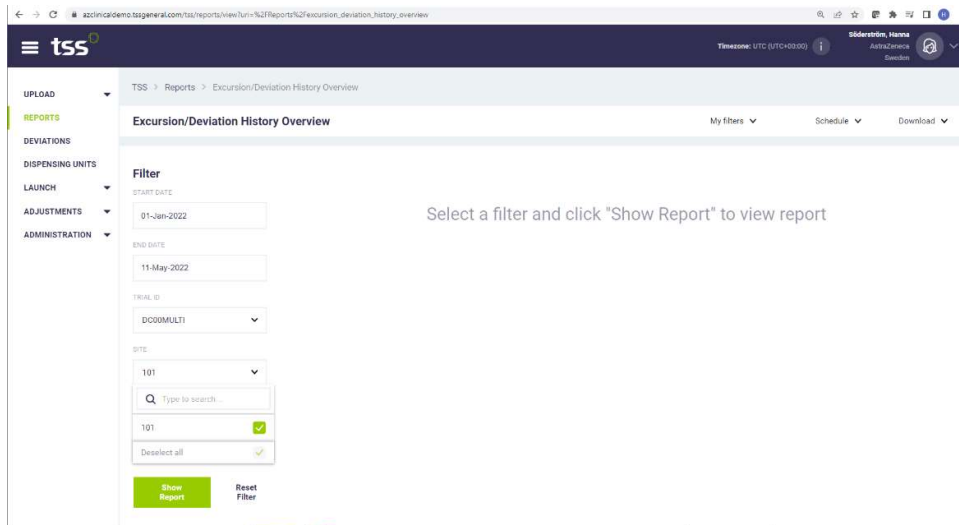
azclinicaldemo.tssgeneral.com/tss/reports/view?uri=%2fReports%2Fexcursion_deviation_history_overview

tss

Timezone: UTC (UTC+00:00)

Söderström, Hanna
AstraZeneca
Sweden

UPLOAD
REPORTS
DEVIATIONS
DISPENSING UNITS
LAUNCH
ADJUSTMENTS
ADMINISTRATION

TSS > Reports > Excursion/Deviation History Overview

Excursion/Deviation History Overview

My filters
Schedule
Download

Filter

START DATE
01-Jan-2022

END DATE
11-May-2022

TRIAL ID
DC00MULTI

SITE
101

Type to search...

101

Deselect all

Show Report

Reset Filter

Select a filter and click "Show Report" to view report